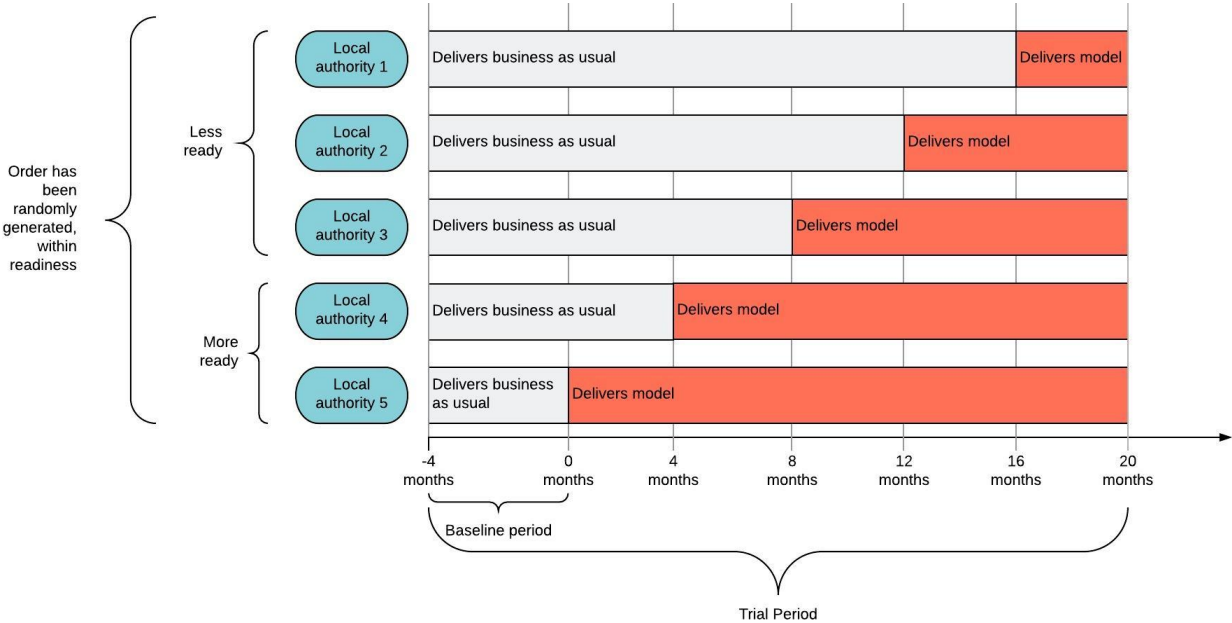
Order has been randomly generated, within readiness

Less ready

More ready

Local authority 1
Delivers business as usual
Delivers model

Local authority 2
Delivers business as usual
Delivers model

Local authority 3
Delivers business as usual
Delivers model

Local authority 4
Delivers business as usual
Delivers model

Local authority 5
Delivers business as usual
Delivers model

-4 months
0 months
4 months
8 months
12 months
16 months
20 months

Baseline period

Trial Period